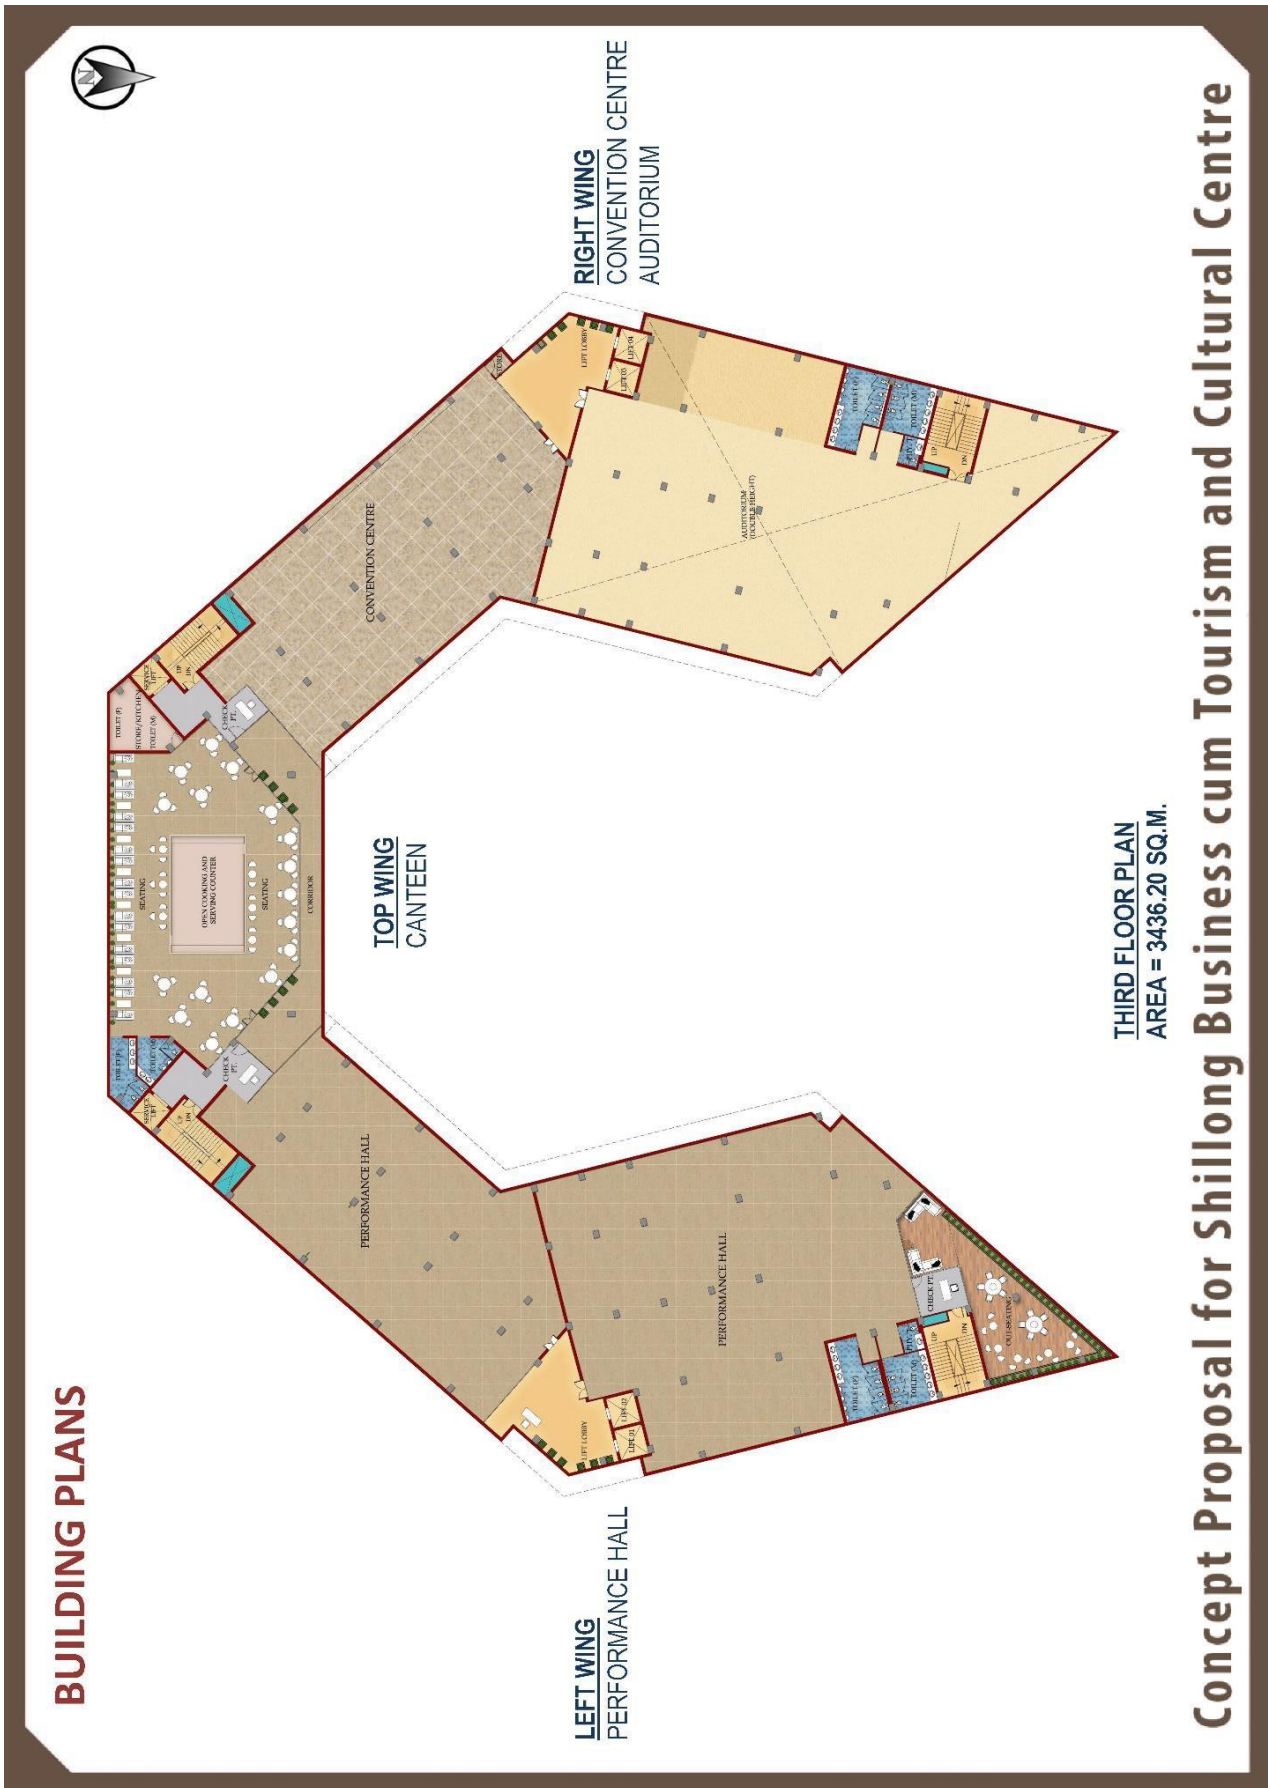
BUILDING PLANS

N

RIGHT WING
CONVENTION CENTRE
AUDITORIUM

TOP WING
CANTEEN

LEFT WING
PERFORMANCE HALL

THIRD FLOOR PLAN
AREA = 3436.20 SQ.M.

CONVENTION CENTRE

AUDITORIUM (DOUBLE HEIGHT)

LIFT LOBBY

LIFT 03

LIFT 04

STORE

TOILET (F)

TOILET (M)

UP

DN

SERVICE LIFT

TOILET (F)

STORE/KITCHEN

TOILET (M)

CHECK PT.

OPEN COOKING AND SERVING COUNTER

SEATING

SEATING

CORRIDOR

PERFORMANCE HALL

PERFORMANCE HALL

CHECK PT.

OUTDOOR SEATING

LIFT LOBBY

LIFT 01

LIFT 02

TOILET (F)

TOILET (M)

Concept Proposal for Shillong Business cum Tourism and Cultural Centre